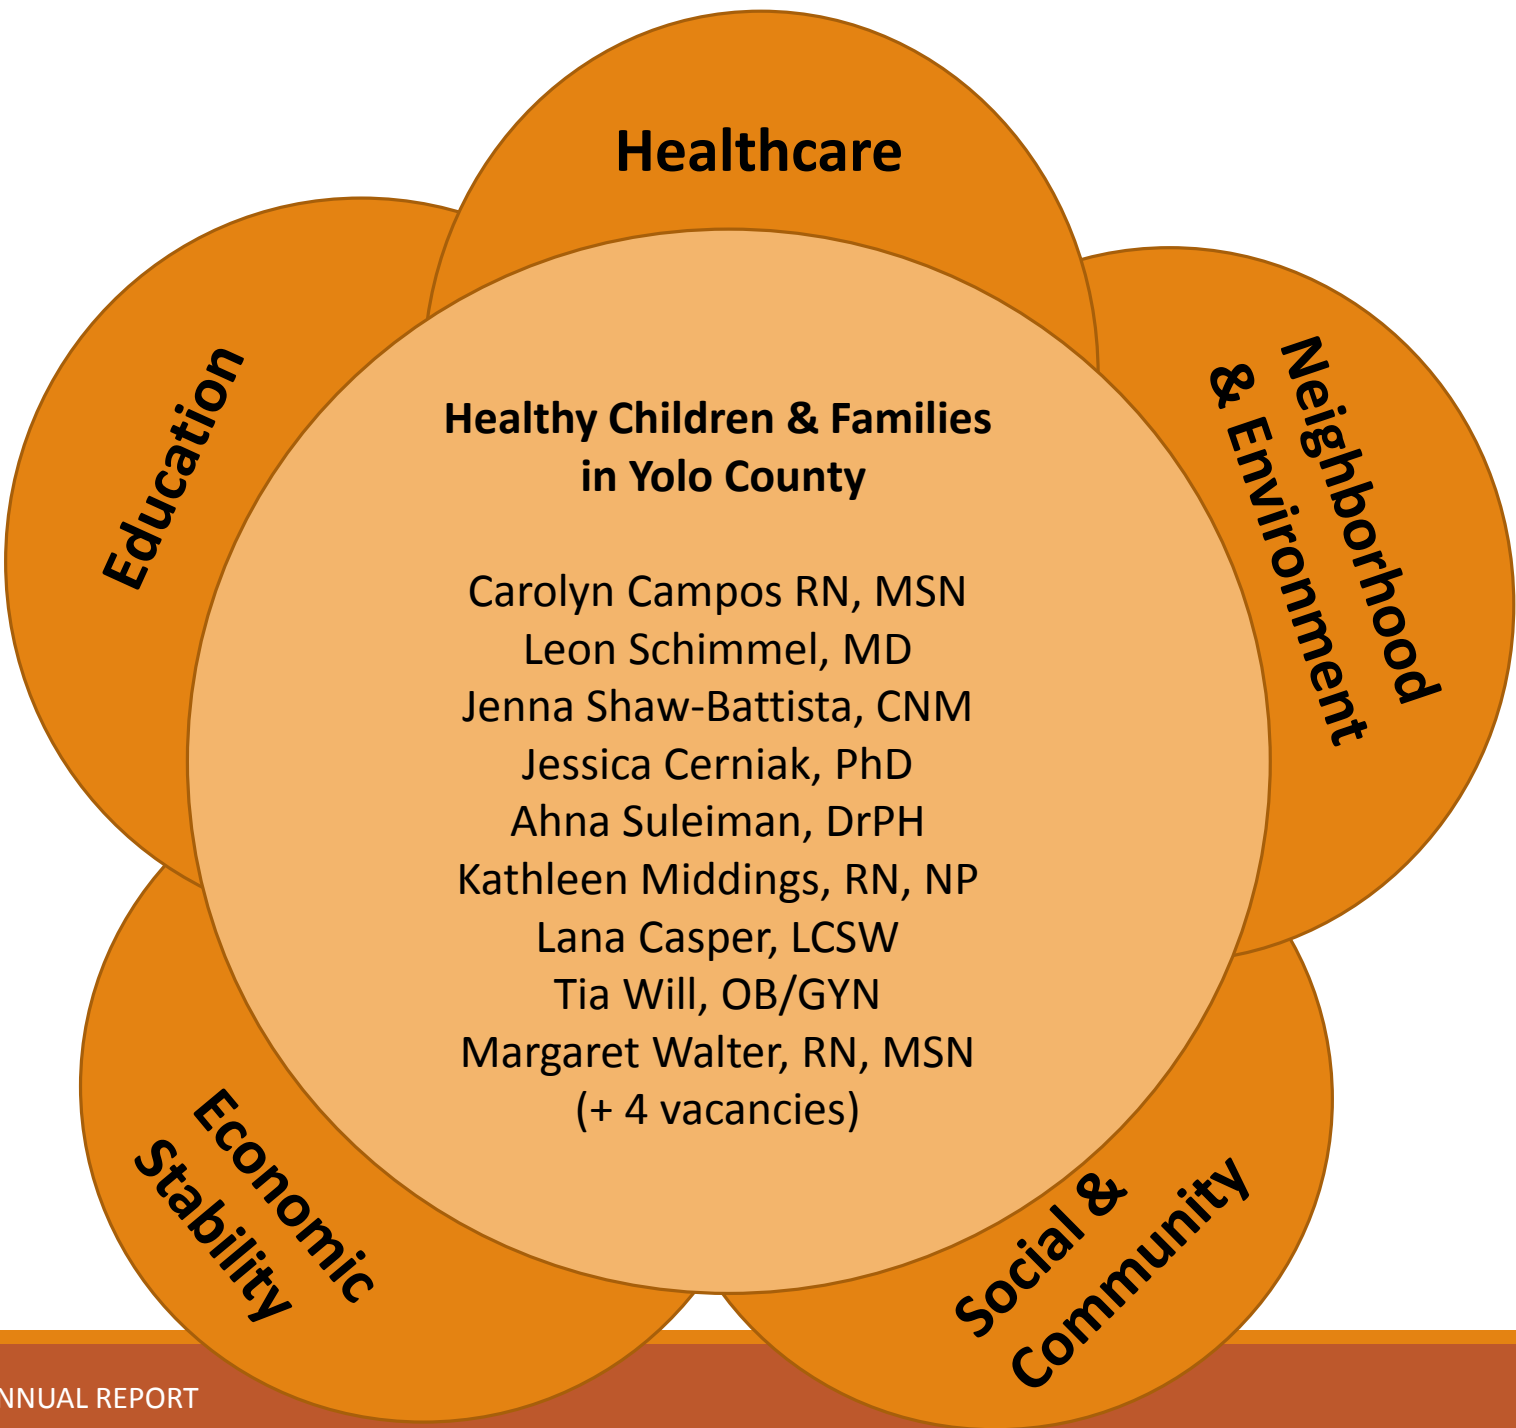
Healthcare

Education

Neighborhood & Environment

Healthy Children & Families in Yolo County

Carolyn Campos RN, MSN
Leon Schimmel, MD
Jenna Shaw-Battista, CNM
Jessica Cerniak, PhD
Ahna Suleiman, DrPH
Kathleen Middings, RN, NP
Lana Casper, LCSW
Tia Will, OB/GYN
Margaret Walter, RN, MSN
(+ 4 vacancies)

Economic Stability

Social & Community

NNUAL REPORT